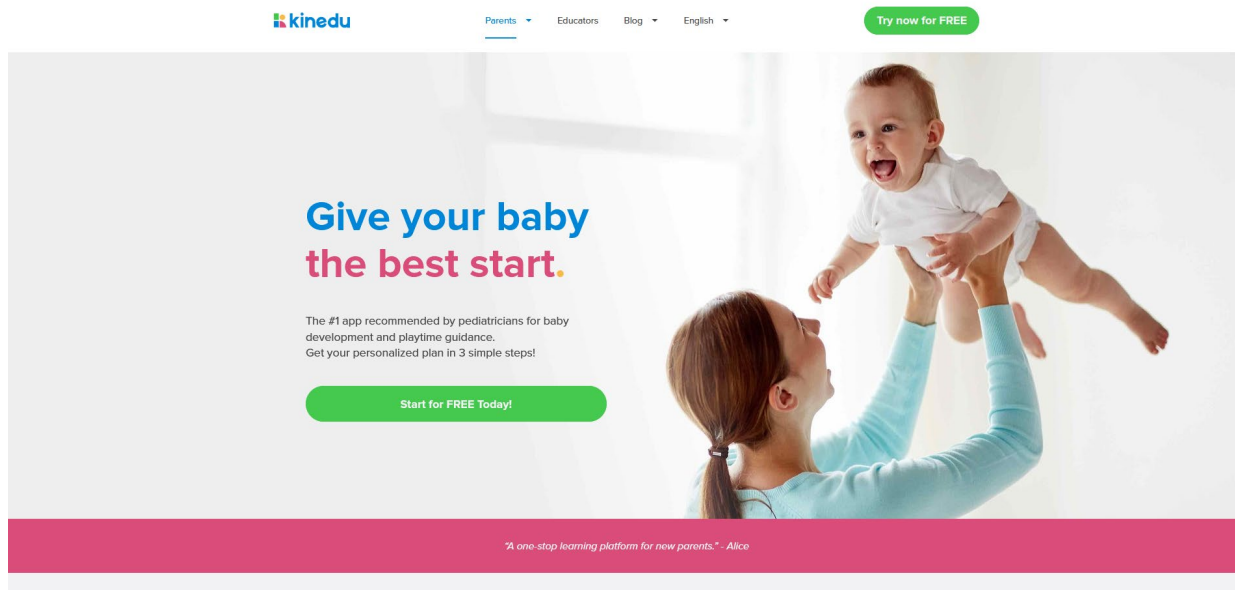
kinedu

Parents Educators Blog English

Try now for FREE

Give your baby the best start.

The #1 app recommended by pediatricians for baby development and playtime guidance.
Get your personalized plan in 3 simple steps!

Start for FREE Today!

"A one-stop learning platform for new parents." - Alice